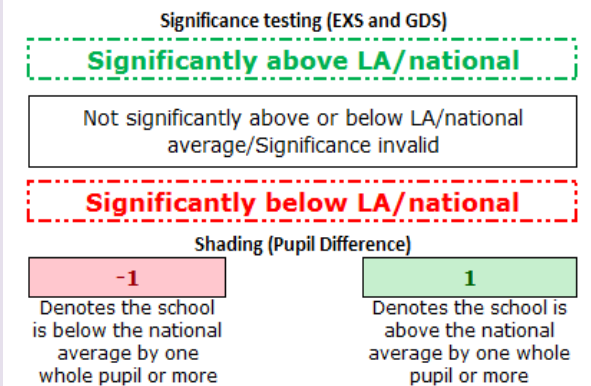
Significance testing (EXS and GDS)

Significantly above LA/national

Not significantly above or below LA/national average/Significance invalid

Significantly below LA/national

Shading (Pupil Difference)

-1

Denotes the school is below the national average by one whole pupil or more

1

Denotes the school is above the national average by one whole pupil or more